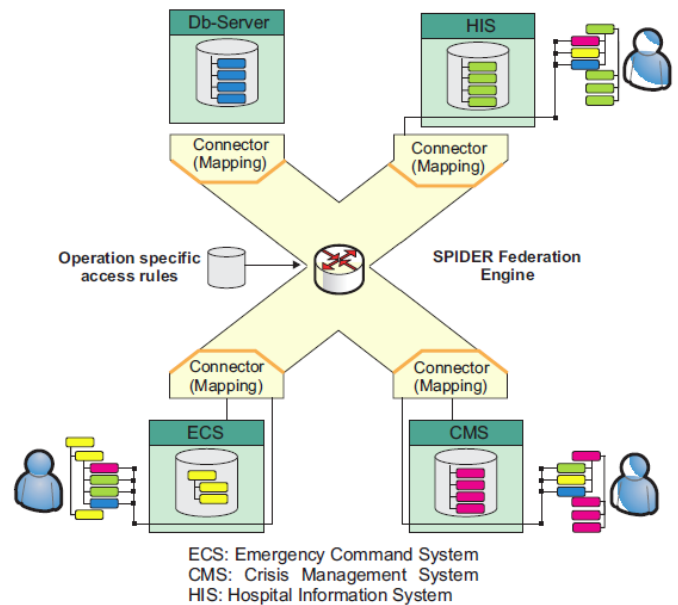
Db-Server

HIS

Connector (Mapping)

Connector (Mapping)

Operation specific access rules

SPIDER Federation Engine

Connector (Mapping)

Connector (Mapping)

ECS

CMS

ECS: Emergency Command System
CMS: Crisis Management System
HIS: Hospital Information System